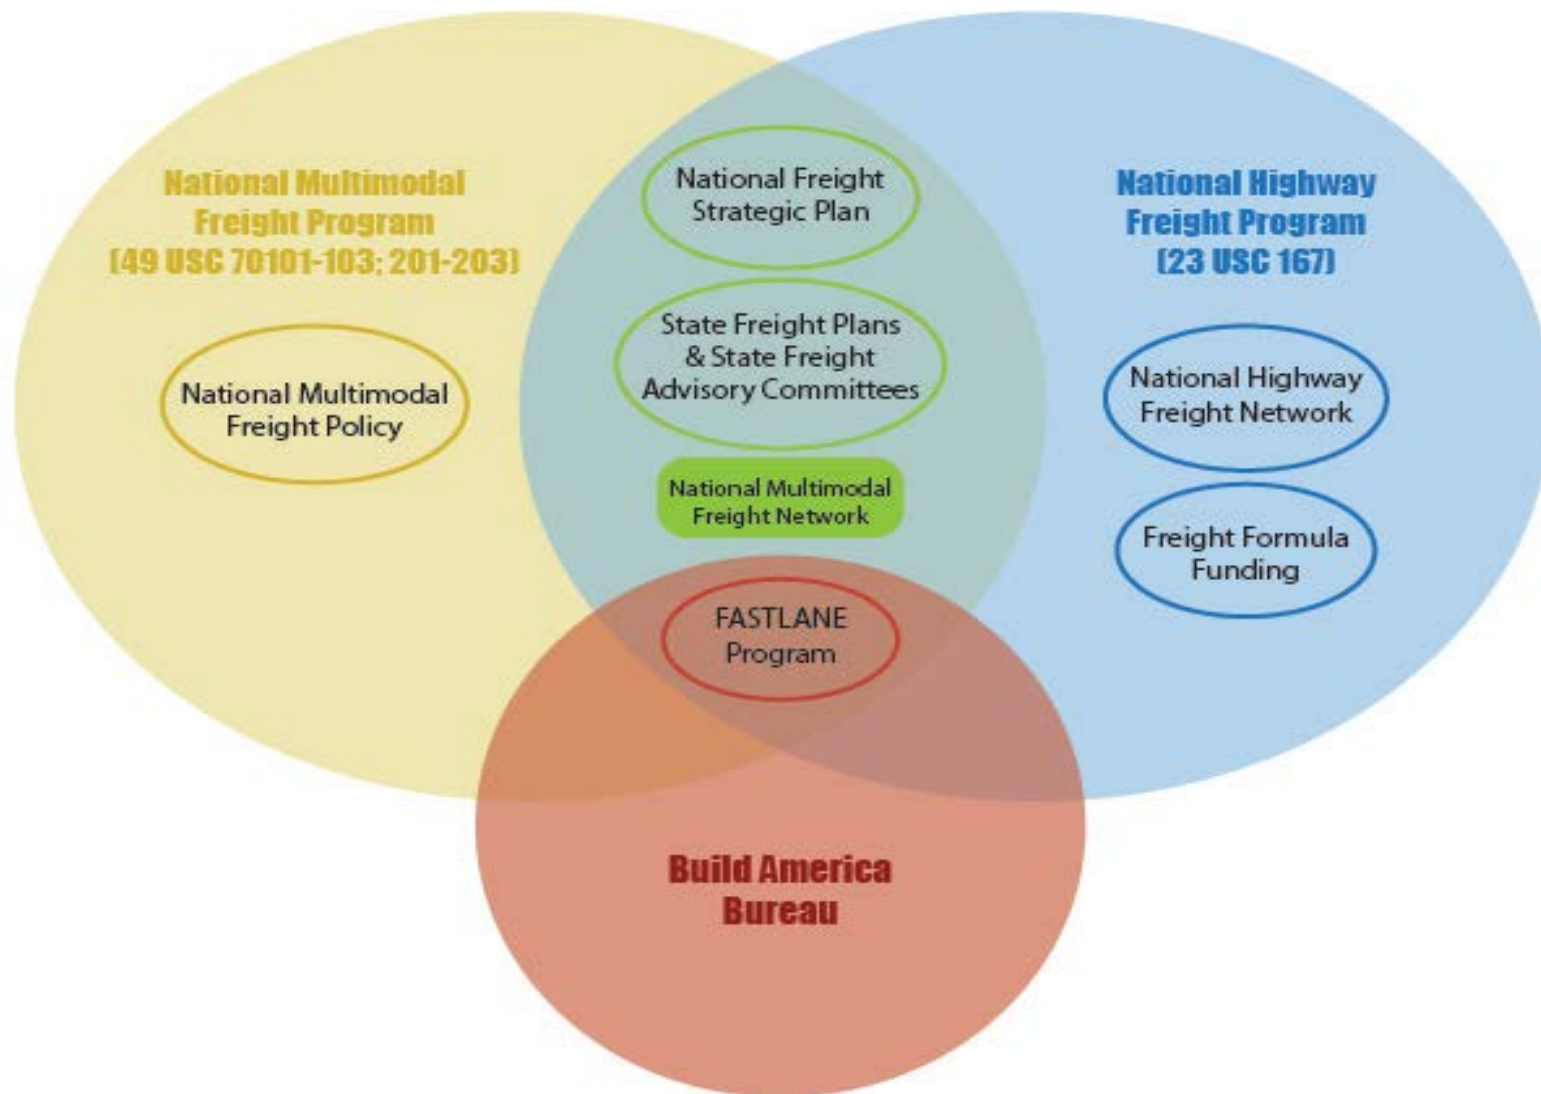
National Multimodal Freight Program (49 USC 70101-103; 201-203)

National Multimodal Freight Policy

National Freight Strategic Plan

State Freight Plans & State Freight Advisory Committees

National Multimodal Freight Network

National Highway Freight Program (23 USC 167)

National Highway Freight Network

Freight Formula Funding

FASTLANE Program

Build America Bureau